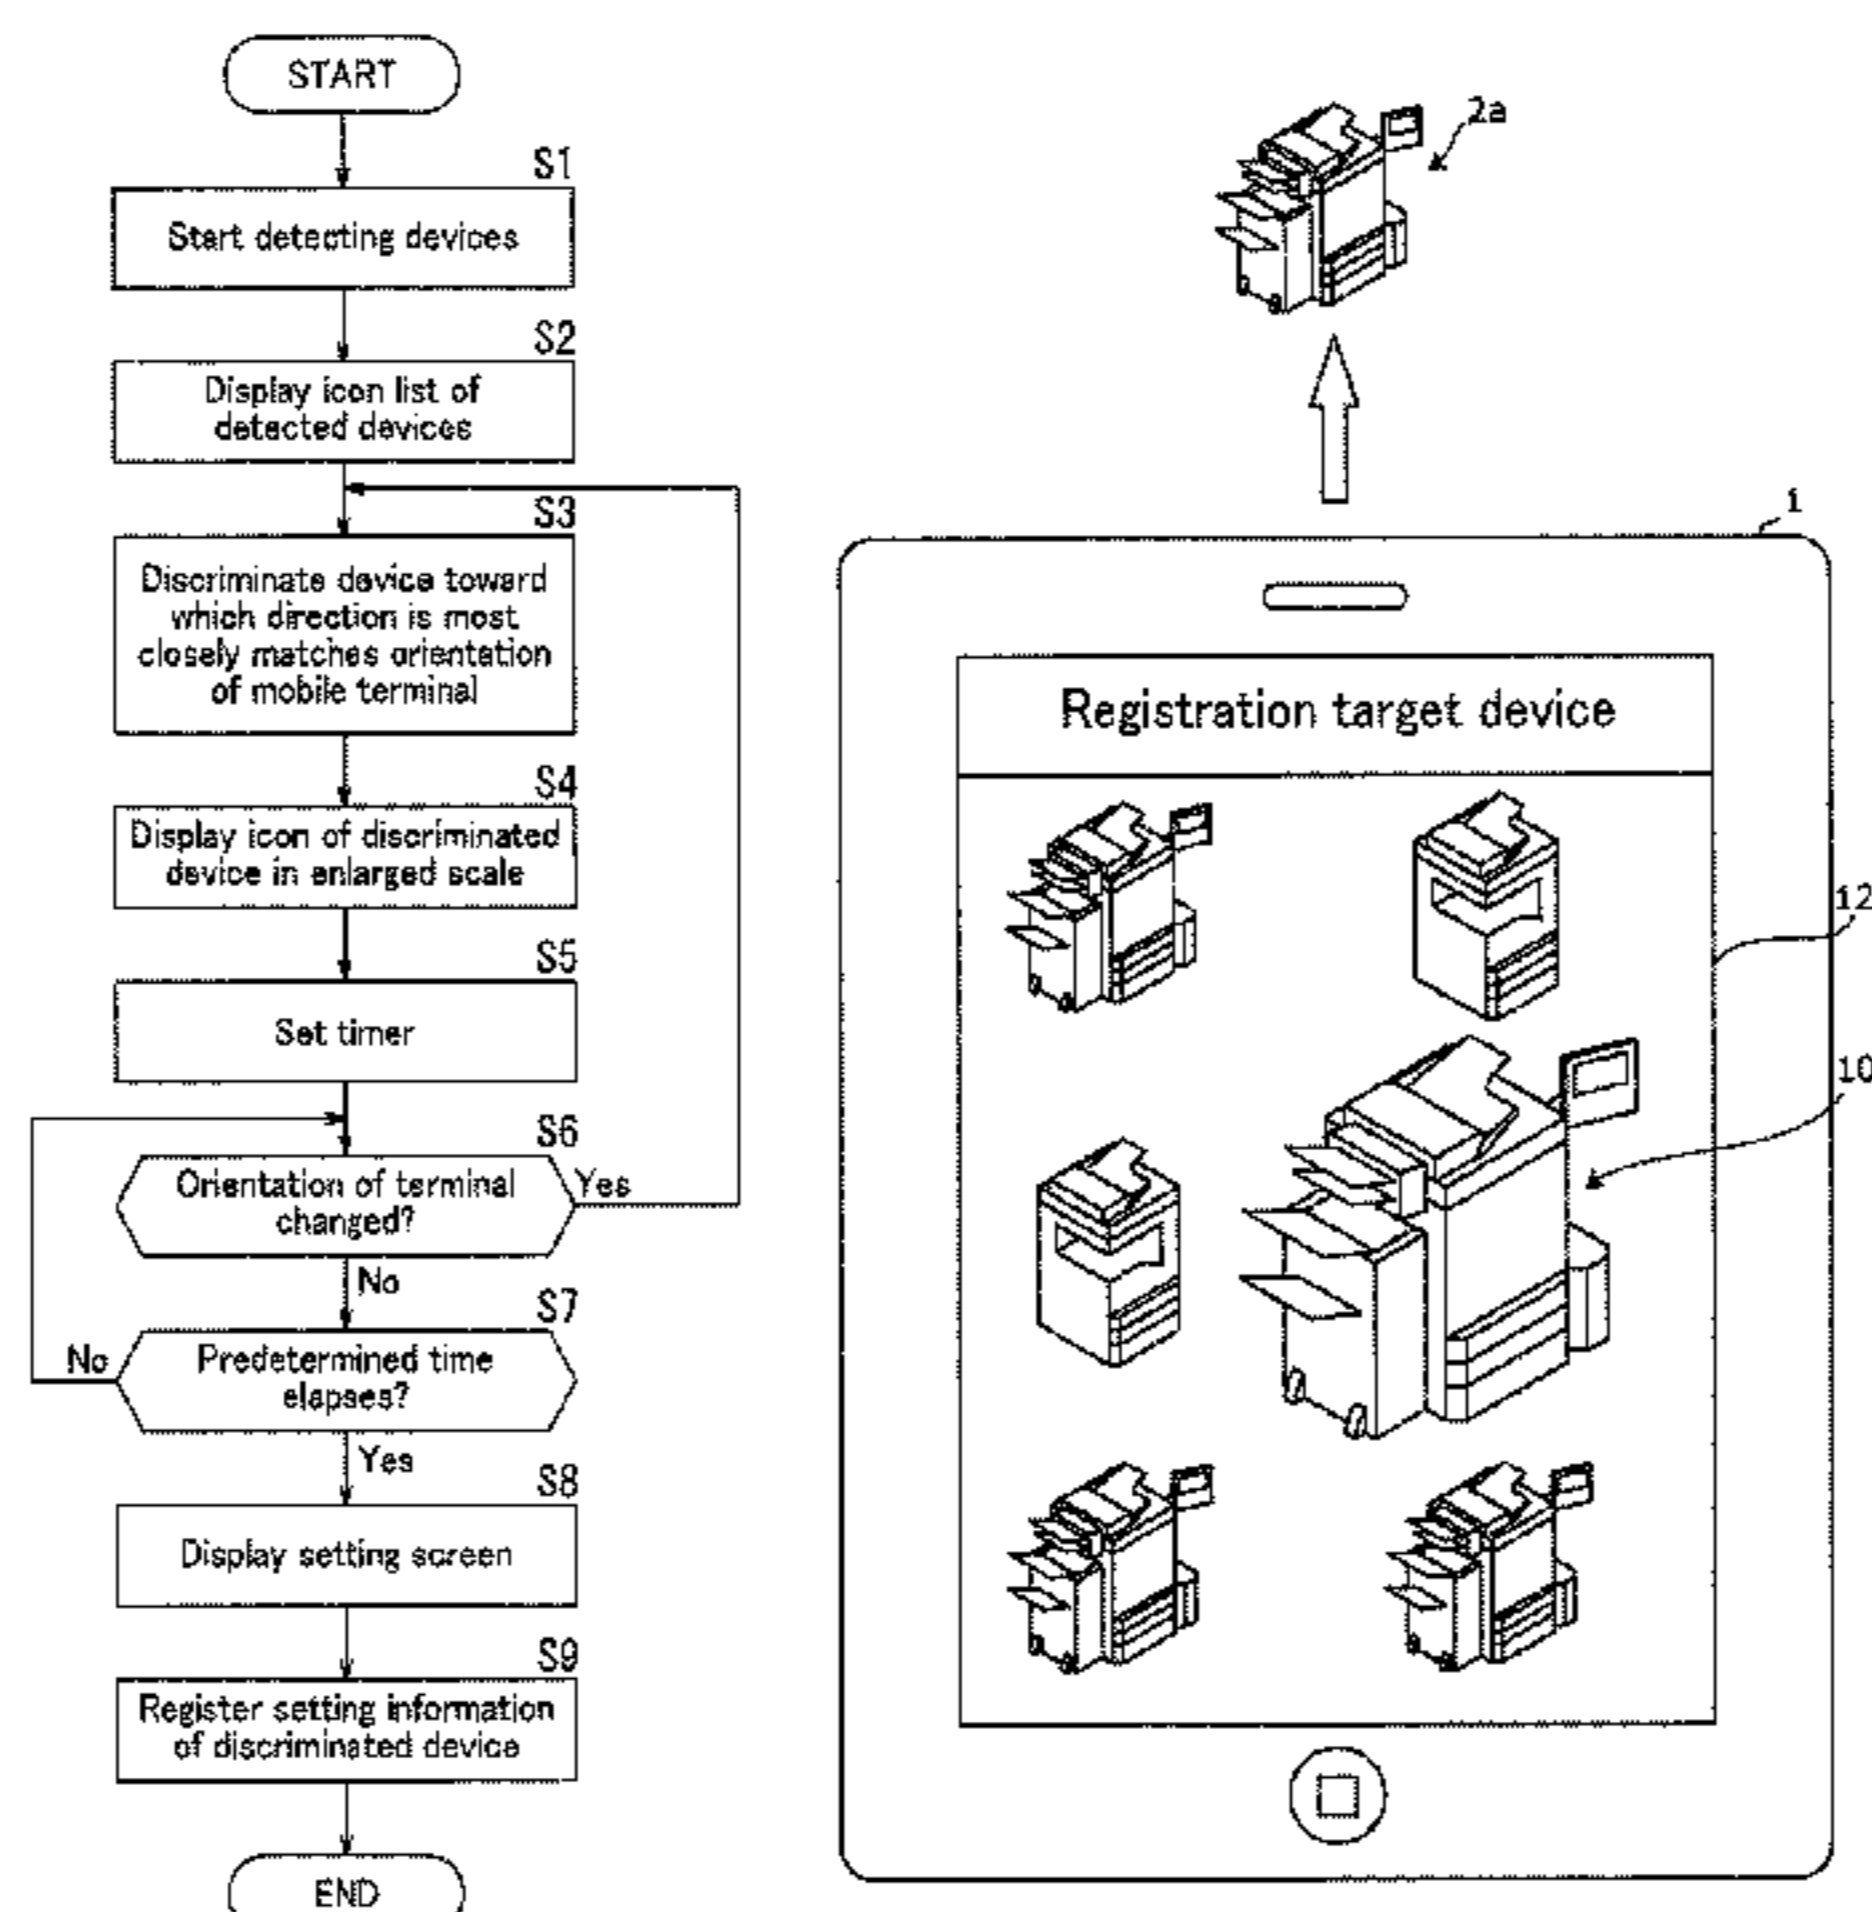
START

S1
Start detecting devices

S2
Display icon list of detected devices

S3
Discriminate device toward which direction is most closely matches orientation of mobile terminal

S4
Display icon of discriminated device in enlarged scale

S5
Set timer

S6
Orientation of terminal changed?
Yes
No

S7
Predetermined time elapses?
No
Yes

S8
Display setting screen

S9
Register setting information of discriminated device

END

2a

1

Registration target device

12

10